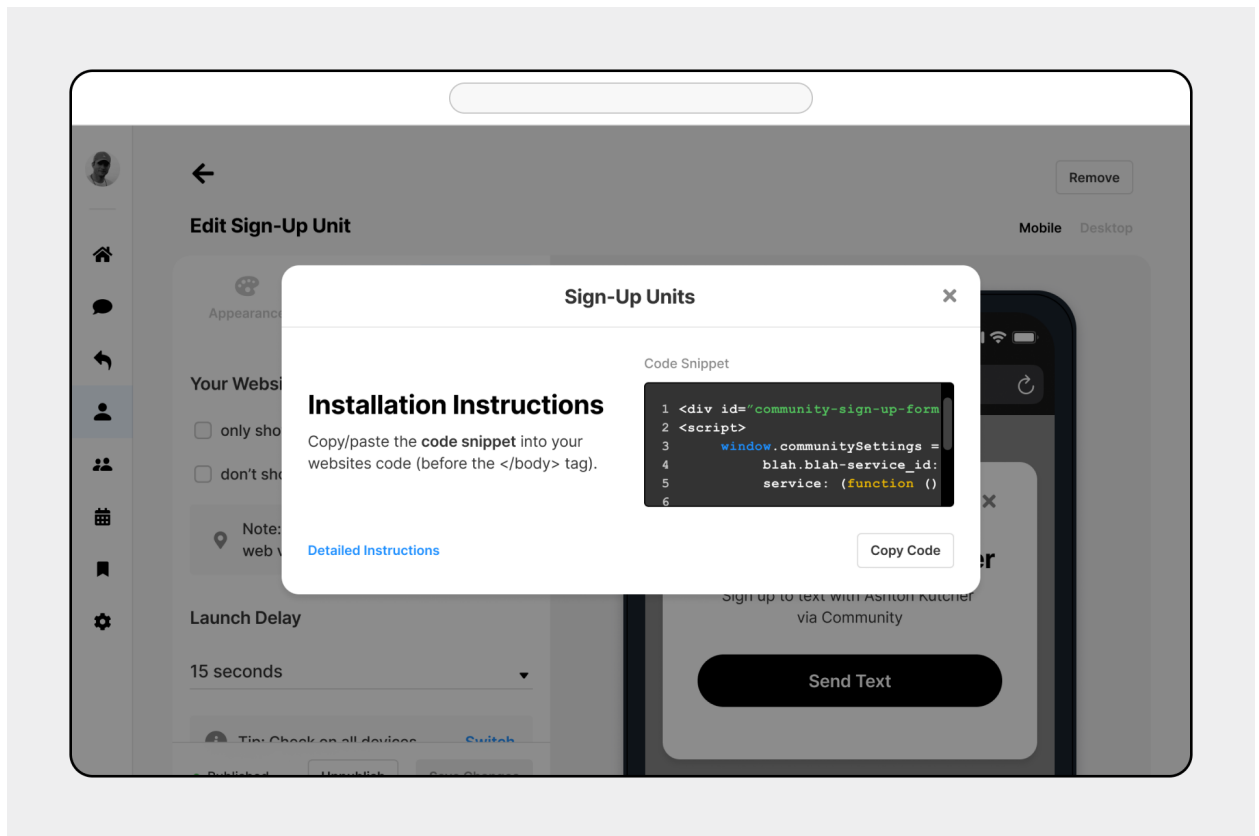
Remove

Edit Sign-Up Unit

Mobile Desktop

Appearanc

Your Websi

only sho

don't sho

Note: web w

Launch Delay

15 seconds

Tip: Check on all devices Switch

Published Unpublish Save Changes

Sign-Up Units

Installation Instructions

Copy/paste the **code snippet** into your websites code (before the </body> tag).

Code Snippet

```
1 <div id="community-sign-up-form
2 <script>
3     window.communitySettings =
4         blah.blah-service_id:
5         service: (function ()
6
```

Detailed Instructions

Copy Code

er

Sign up to text with Ashton Kutcher via Community

Send Text